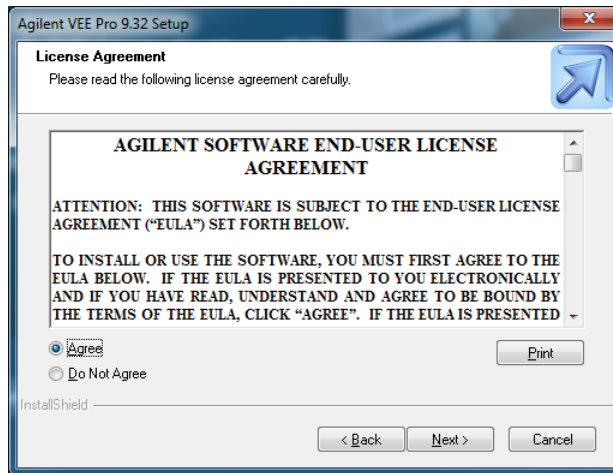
Agilent VEE Pro 9.32 Setup

License Agreement
Please read the following license agreement carefully.

AGILENT SOFTWARE END-USER LICENSE AGREEMENT

ATTENTION: THIS SOFTWARE IS SUBJECT TO THE END-USER LICENSE AGREEMENT ("EULA") SET FORTH BELOW.

TO INSTALL OR USE THE SOFTWARE, YOU MUST FIRST AGREE TO THE EULA BELOW. IF THE EULA IS PRESENTED TO YOU ELECTRONICALLY AND IF YOU HAVE READ, UNDERSTAND AND AGREE TO BE BOUND BY THE TERMS OF THE EULA, CLICK "AGREE". IF THE EULA IS PRESENTED

Agree
Do Not Agree

Print

InstallShield

< Back
Next >
Cancel